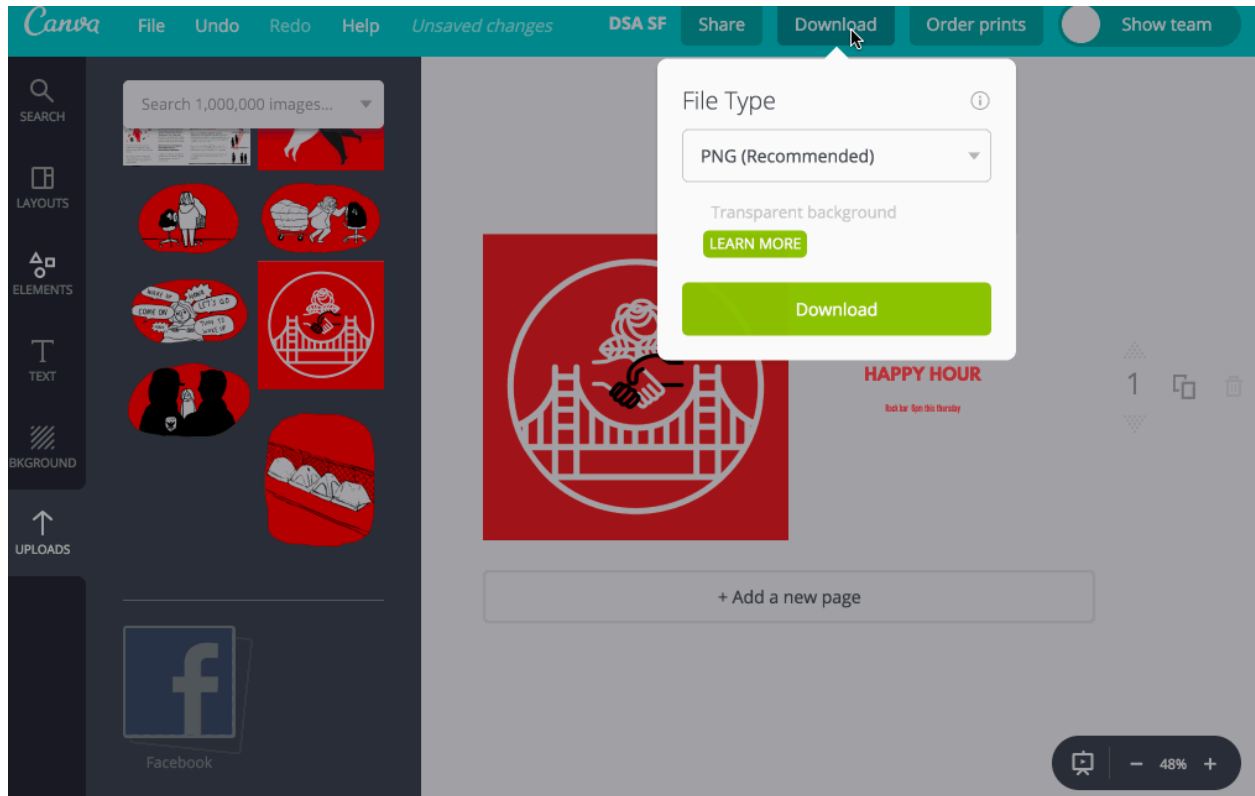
Canva File Undo Redo Help Unsaved changes DSA SF Share Download Order prints Show team

SEARCH
LAYOUTS
ELEMENTS
TEXT
BKGROUND
UPLOADS

Search 1,000,000 images...

WAKE UP
COME ON
LET'S GO
TIME TO WAKE UP

Facebook

File Type
PNG (Recommended)
Transparent background
LEARN MORE
Download

HAPPY HOUR
Rock bar 8pm this thursday

1

+ Add a new page

− 48% +